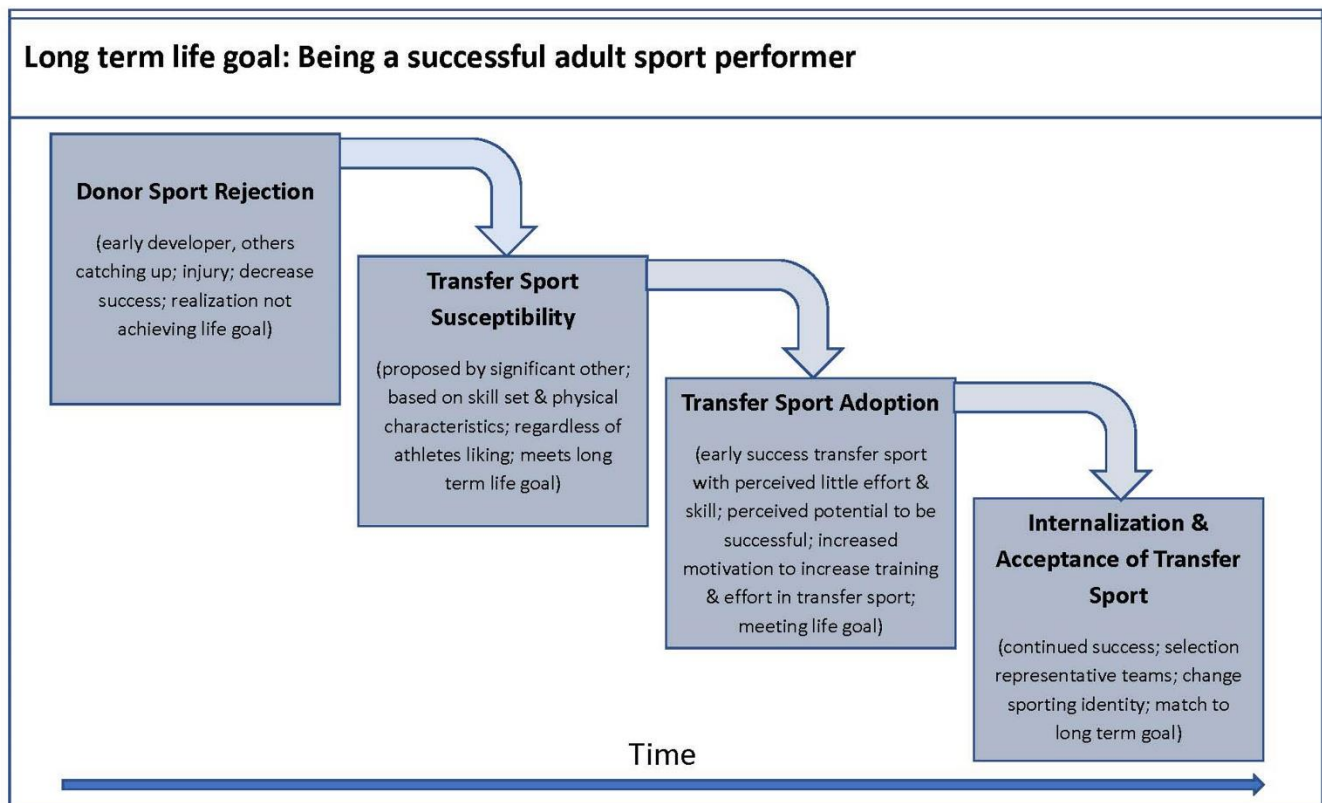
Long term life goal: Being a successful adult sport performer

Donor Sport Rejection

(early developer, others catching up; injury; decrease success; realization not achieving life goal)

Transfer Sport Susceptibility

(proposed by significant other; based on skill set & physical characteristics; regardless of athletes liking; meets long term life goal)

Transfer Sport Adoption

(early success transfer sport with perceived little effort & skill; perceived potential to be successful; increased motivation to increase training & effort in transfer sport; meeting life goal)

Internalization & Acceptance of Transfer Sport

(continued success; selection representative teams; change sporting identity; match to long term goal)

Time